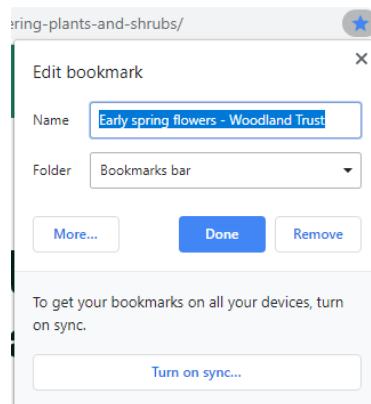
ering-plants-and-shrubs/

Edit bookmark

Name Early spring flowers - Woodland Trust

Folder Bookmarks bar

More...

Done

Remove

To get your bookmarks on all your devices, turn on sync.

Turn on sync...